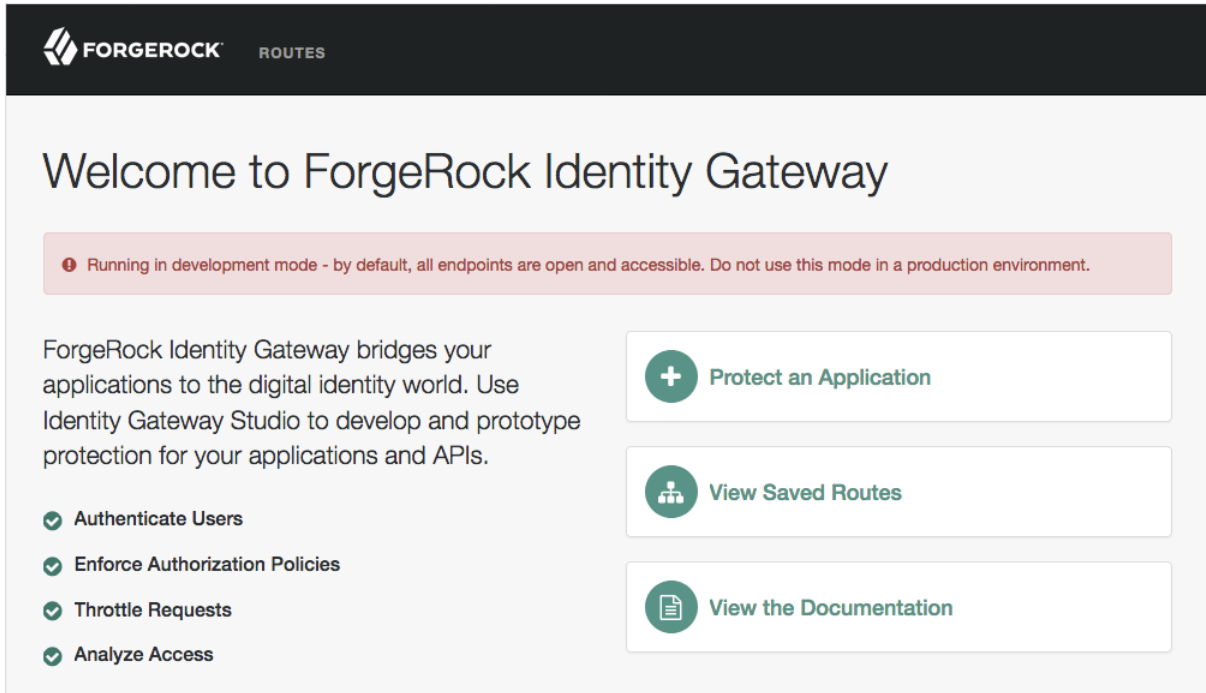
FORGEROCK ROUTES

Welcome to ForgeRock Identity Gateway

Running in development mode - by default, all endpoints are open and accessible. Do not use this mode in a production environment.

ForgeRock Identity Gateway bridges your applications to the digital identity world. Use Identity Gateway Studio to develop and prototype protection for your applications and APIs.

Authenticate Users

Enforce Authorization Policies

Throttle Requests

Analyze Access

Protect an Application

View Saved Routes

View the Documentation